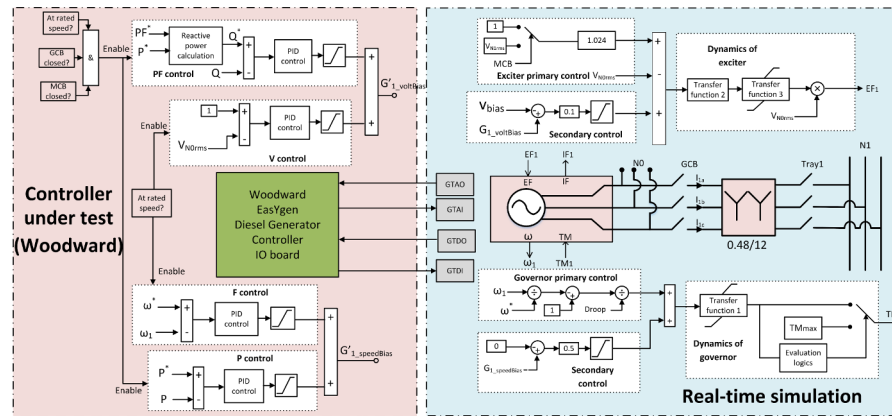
At rated speed?

GCB closed?

MCB closed?

&

Enable

$PF^*$

$P^*$

Reactive power calculation

$Q^*$

+

-

Q

PID control

PF control

+

+

G'1_voltBias

Enable

1

+

-

$V_{N0rms}$

PID control

V control

Controller under test (Woodward)

At rated speed?

Enable

Woodward EasYgen Diesel Generator Controller IO board

GTAO

GTAI

GTDO

GTDI

F control

$\omega^*$

$\omega_1$

+

-

PID control

P control

$P^*$

P

+

-

PID control

+

+

G'1_speedBias

Enable

1

$V_{N0rms}$

MCB

1.024

Exciter primary control $V_{N0rms}$

+

-

+

Dynamics of exciter

Transfer function 2

Transfer function 3

×

EF1

$V_{N0rms}$

$V_{bias}$

$G_{1\_voltBias}$

0.1

Secondary control

EF1

IF1

EF

IF

N0

GCB

$I_{1a}$

$I_{1b}$

$I_{1c}$

Tray1

N1

0.48/12

ω

TM

$\omega_1$

TM1

Governor primary control

$\omega_1$

$\omega^*$

÷

÷

1

Droop

+

+

Transfer function 1

TMmax

Dynamics of governor

Evaluation logics

TI

0

$G_{1\_speedBias}$

0.5

Secondary control

Real-time simulation